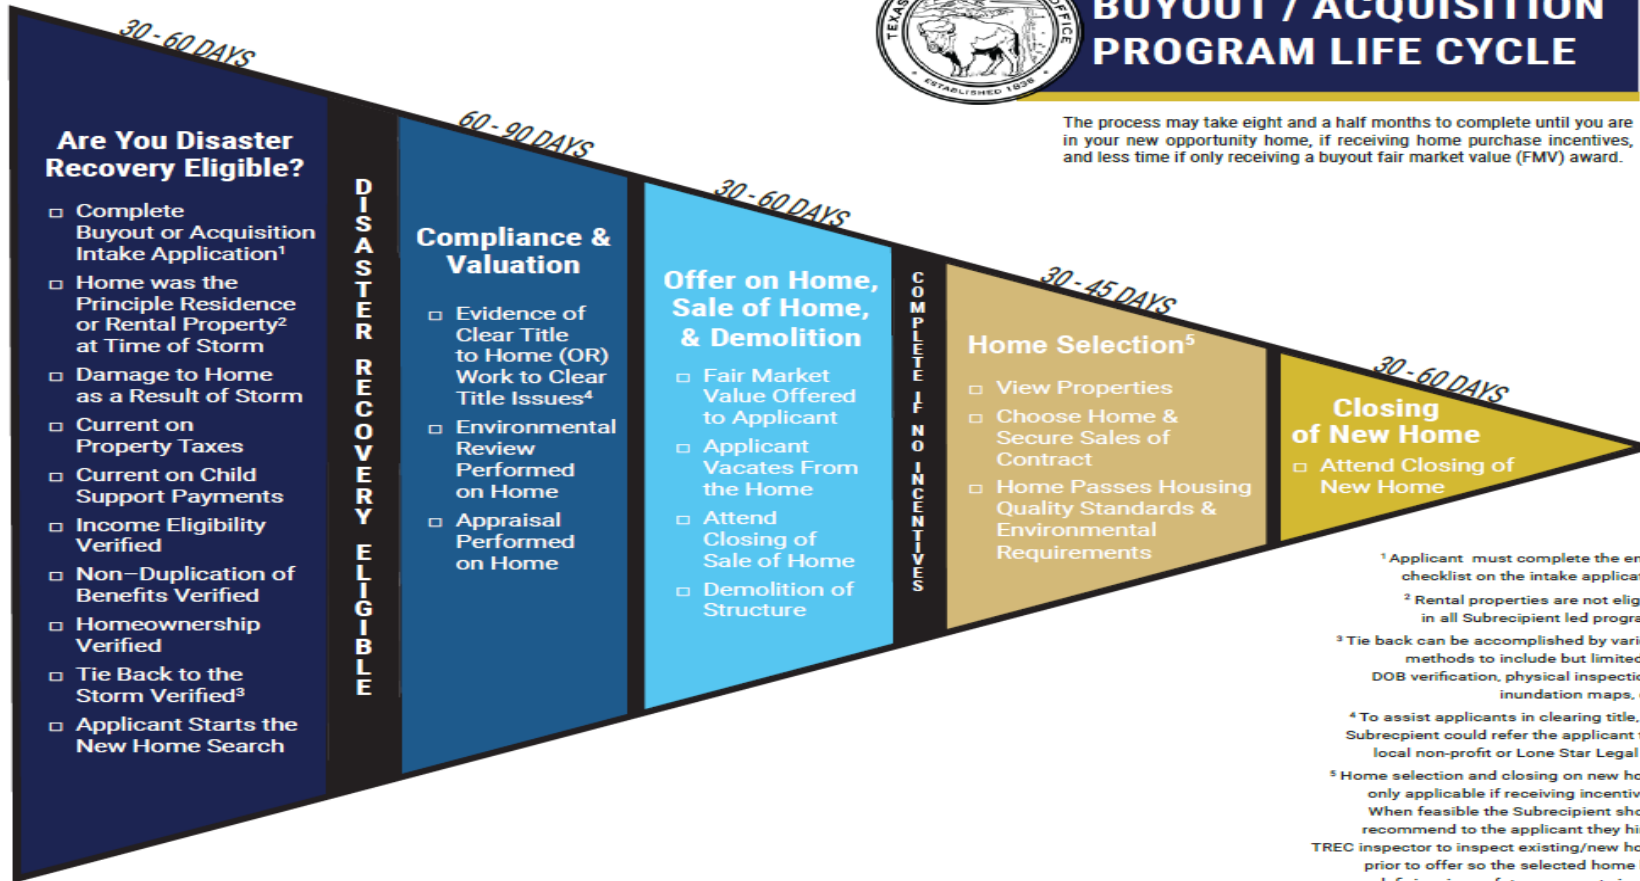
BUYOUT / ACQUISITION PROGRAM LIFE CYCLE

TEXAS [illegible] OFFICE ESTABLISHED 1836

The process may take eight and a half months to complete until you are in your new opportunity home, if receiving home purchase incentives, and less time if only receiving a buyout fair market value (FMV) award.

30 - 60 DAYS

Are You Disaster Recovery Eligible?

□ Complete Buyout or Acquisition Intake Application¹

□ Home was the Principle Residence or Rental Property² at Time of Storm

□ Damage to Home as a Result of Storm

□ Current on Property Taxes

□ Current on Child Support Payments

□ Income Eligibility Verified

□ Non–Duplication of Benefits Verified

□ Homeownership Verified

□ Tie Back to the Storm Verified³

□ Applicant Starts the New Home Search

DISASTER RECOVERY ELIGIBLE

60 - 90 DAYS

Compliance & Valuation

□ Evidence of Clear Title to Home (OR) Work to Clear Title Issues⁴

□ Environmental Review Performed on Home

□ Appraisal Performed on Home

30 - 60 DAYS

Offer on Home, Sale of Home, & Demolition

□ Fair Market Value Offered to Applicant

□ Applicant Vacates From the Home

□ Attend Closing of Sale of Home

□ Demolition of Structure

COMPLETE IF NO INCENTIVES

30 - 45 DAYS

Home Selection⁵

□ View Properties

□ Choose Home & Secure Sales of Contract

□ Home Passes Housing Quality Standards & Environmental Requirements

30 - 60 DAYS

Closing of New Home

□ Attend Closing of New Home

¹ Applicant must complete the en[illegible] checklist on the intake applica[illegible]

² Rental properties are not elig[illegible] in all Subrecipient led progra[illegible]

³ Tie back can be accomplished by vari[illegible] methods to include but limited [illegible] DOB verification, physical inspectio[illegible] inundation maps, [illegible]

⁴ To assist applicants in clearing title, Subrecpient could refer the applicant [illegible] local non-profit or Lone Star Legal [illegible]

⁵ Home selection and closing on new ho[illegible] only applicable if receiving incentiv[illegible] When feasible the Subrecipient sho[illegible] recommend to the applicant they hi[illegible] TREC inspector to inspect existing/new ho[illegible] prior to offer so the selected home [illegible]